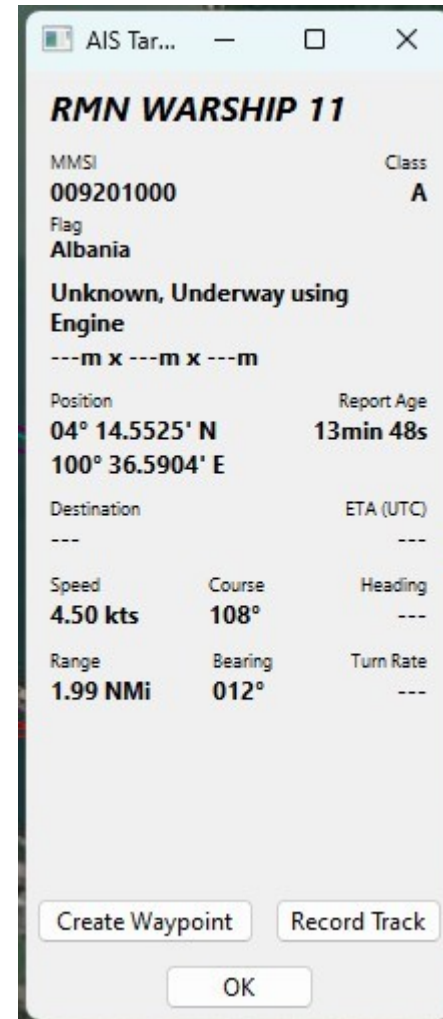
AIS Tar...

RMN WARSHIP 11

MMSI
009201000

Class
A

Flag
Albania

Unknown, Underway using Engine

---m x ---m x ---m

Position
04° 14.5525' N
100° 36.5904' E

Report Age
13min 48s

Destination
---

ETA (UTC)
---

Speed
4.50 kts

Course
108°

Heading
---

Range
1.99 NMi

Bearing
012°

Turn Rate
---

Create Waypoint

Record Track

OK